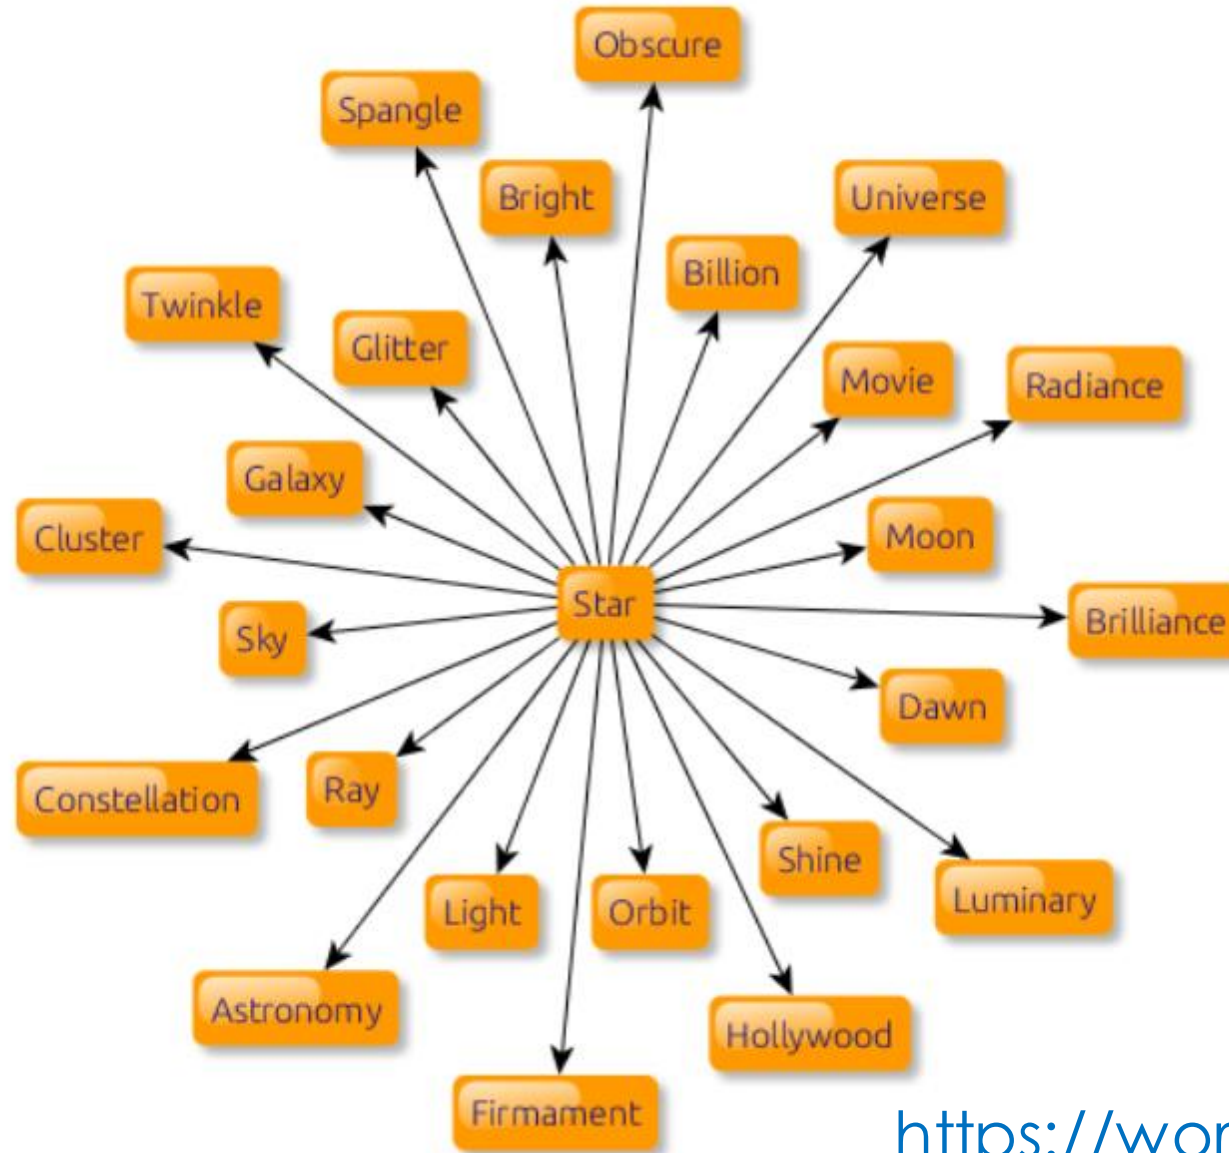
Obscure

Spangle

Bright

Universe

Billion

Twinkle

Glitter

Movie

Radiance

Galaxy

Cluster

Moon

Star

Sky

Brilliance

Dawn

Constellation

Ray

Shine

Luminary

Light

Orbit

Astronomy

Hollywood

Firmament

https://wor